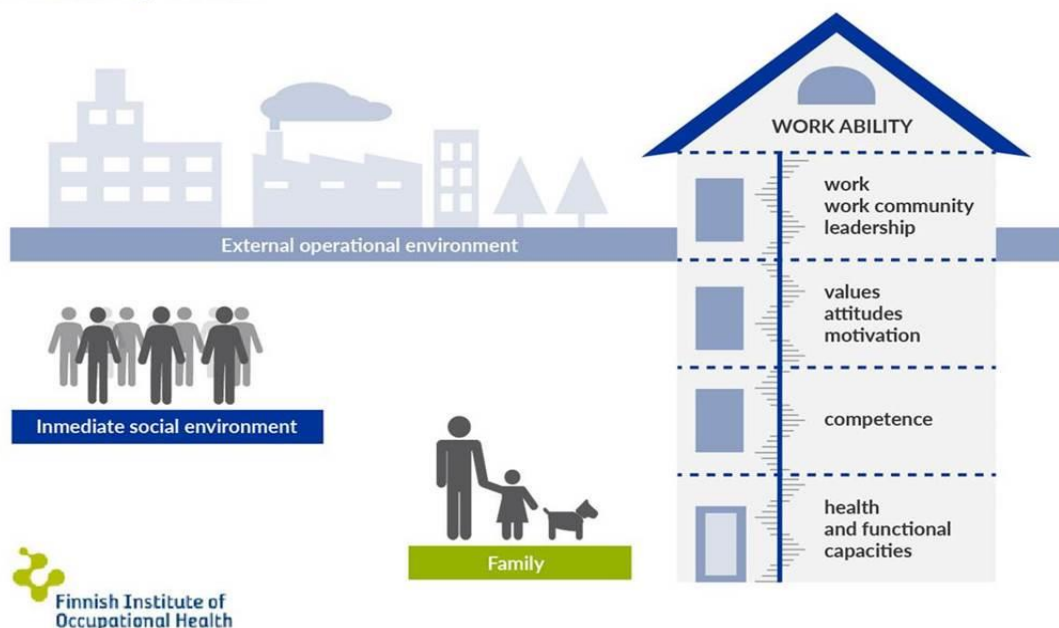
WORK ABILITY

work
work community
leadership

values
attitudes
motivation

competence

health
and functional
capacities

External operational environment

Inmediate social environment

Family

Finnish Institute of
Occupational Health